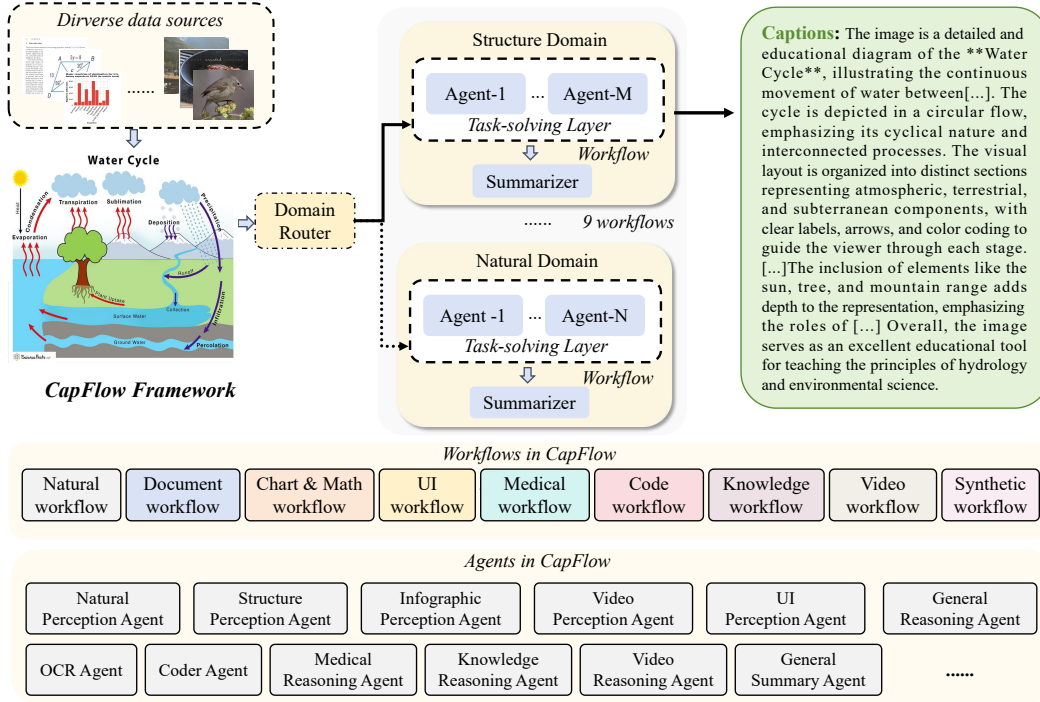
Dirverse data sources

......

Water Cycle

Transpiration

Sublimation

Deposition

Precipitation

Condensation

Evaporation

Heat

Runoff

Plant Uptake

Collection

Surface Water

Infiltration

Ground Water

Percolation

CapFlow Framework

Domain Router

Structure Domain

Agent-1 ... Agent-M

Task-solving Layer

Workflow

Summarizer

...... 9 workflows

Natural Domain

Agent -1 ... Agent-N

Task-solving Layer

Workflow

Summarizer

Captions: The image is a detailed and educational diagram of the **Water Cycle**, illustrating the continuous movement of water between[...]. The cycle is depicted in a circular flow, emphasizing its cyclical nature and interconnected processes. The visual layout is organized into distinct sections representing atmospheric, terrestrial, and subterranean components, with clear labels, arrows, and color coding to guide the viewer through each stage. [...]The inclusion of elements like the sun, tree, and mountain range adds depth to the representation, emphasizing the roles of [...] Overall, the image serves as an excellent educational tool for teaching the principles of hydrology and environmental science.

Workflows in CapFlow

Natural workflow | Document workflow | Chart & Math workflow | UI workflow | Medical workflow | Code workflow | Knowledge workflow | Video workflow | Synthetic workflow

Agents in CapFlow

Natural Perception Agent | Structure Perception Agent | Infographic Perception Agent | Video Perception Agent | UI Perception Agent | General Reasoning Agent

OCR Agent | Coder Agent | Medical Reasoning Agent | Knowledge Reasoning Agent | Video Reasoning Agent | General Summary Agent | ......